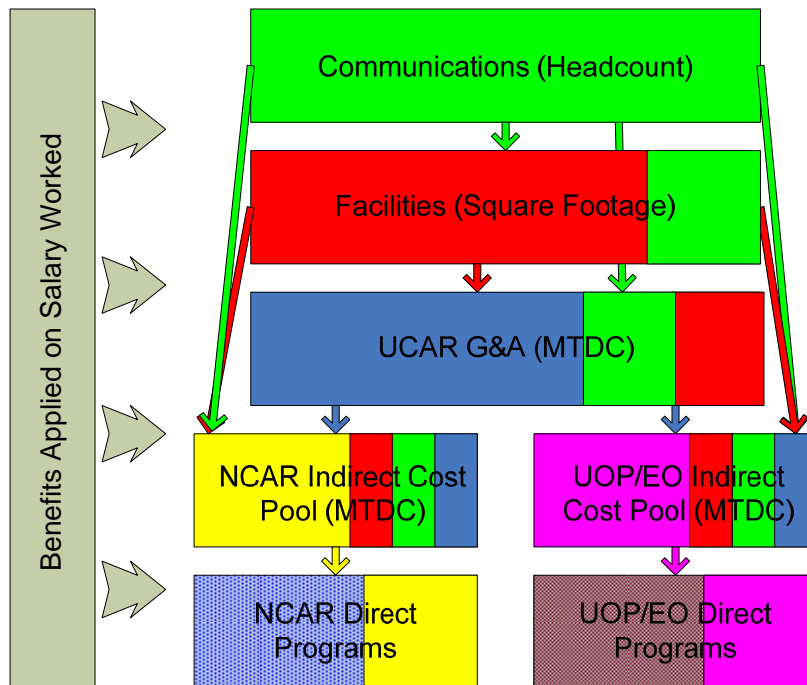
Benefits Applied on Salary Worked

Communications (Headcount)

Facilities (Square Footage)

UCAR G&A (MTDC)

NCAR Indirect Cost Pool (MTDC)

UOP/EO Indirect Cost Pool (MTDC)

NCAR Direct Programs

UOP/EO Direct Programs